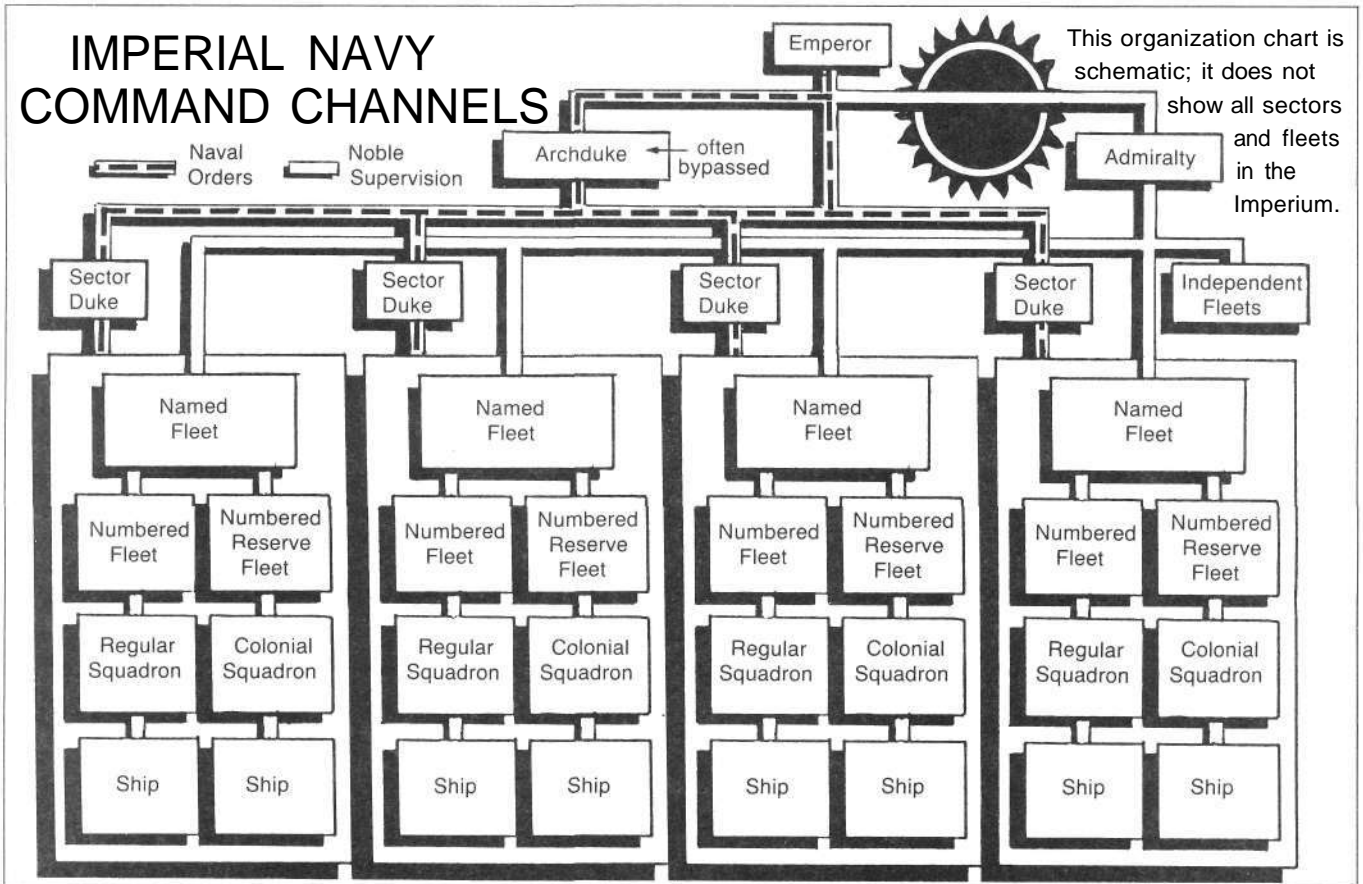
IMPERIAL NAVY COMMAND CHANNELS

Naval Orders

Noble Supervision

Emperor

This organization chart is schematic; it does not show all sectors and fleets in the Imperium.

Archduke ← often bypassed

Admiralty

Sector Duke

Sector Duke

Sector Duke

Sector Duke

Independent Fleets

Named Fleet

Numbered Fleet

Numbered Reserve Fleet

Regular Squadron

Colonial Squadron

Ship

Ship

Named Fleet

Numbered Fleet

Numbered Reserve Fleet

Regular Squadron

Colonial Squadron

Ship

Ship

Named Fleet

Numbered Fleet

Numbered Reserve Fleet

Regular Squadron

Colonial Squadron

Ship

Ship

Named Fleet

Numbered Fleet

Numbered Reserve Fleet

Regular Squadron

Colonial Squadron

Ship

Ship